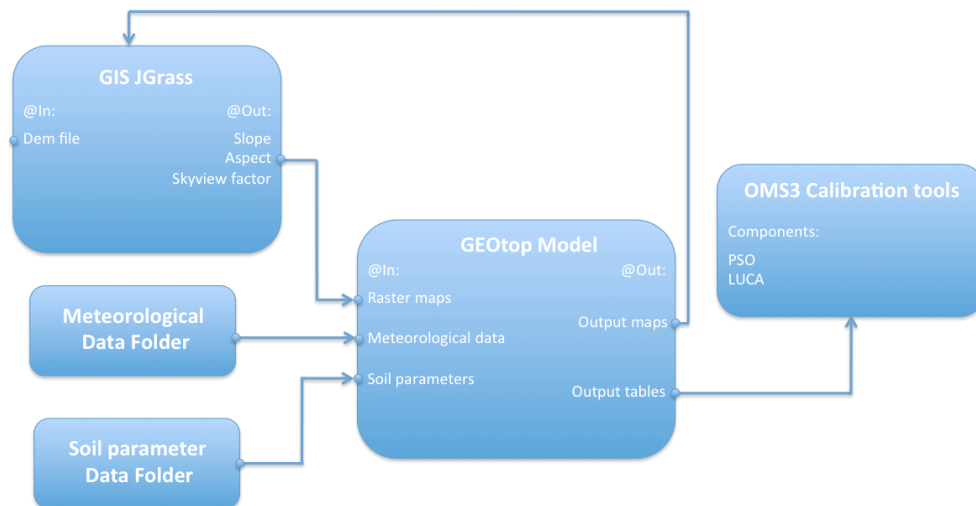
GIS JGrass

@In:
Dem file

@Out:
Slope
Aspect
Skyview factor

OMS3 Calibration tools

Components:

PSO
LUCA

GEOtop Model

@In:
Raster maps
Meteorological data
Soil parameters

@Out:
Output maps
Output tables

Meteorological Data Folder

Soil parameter Data Folder